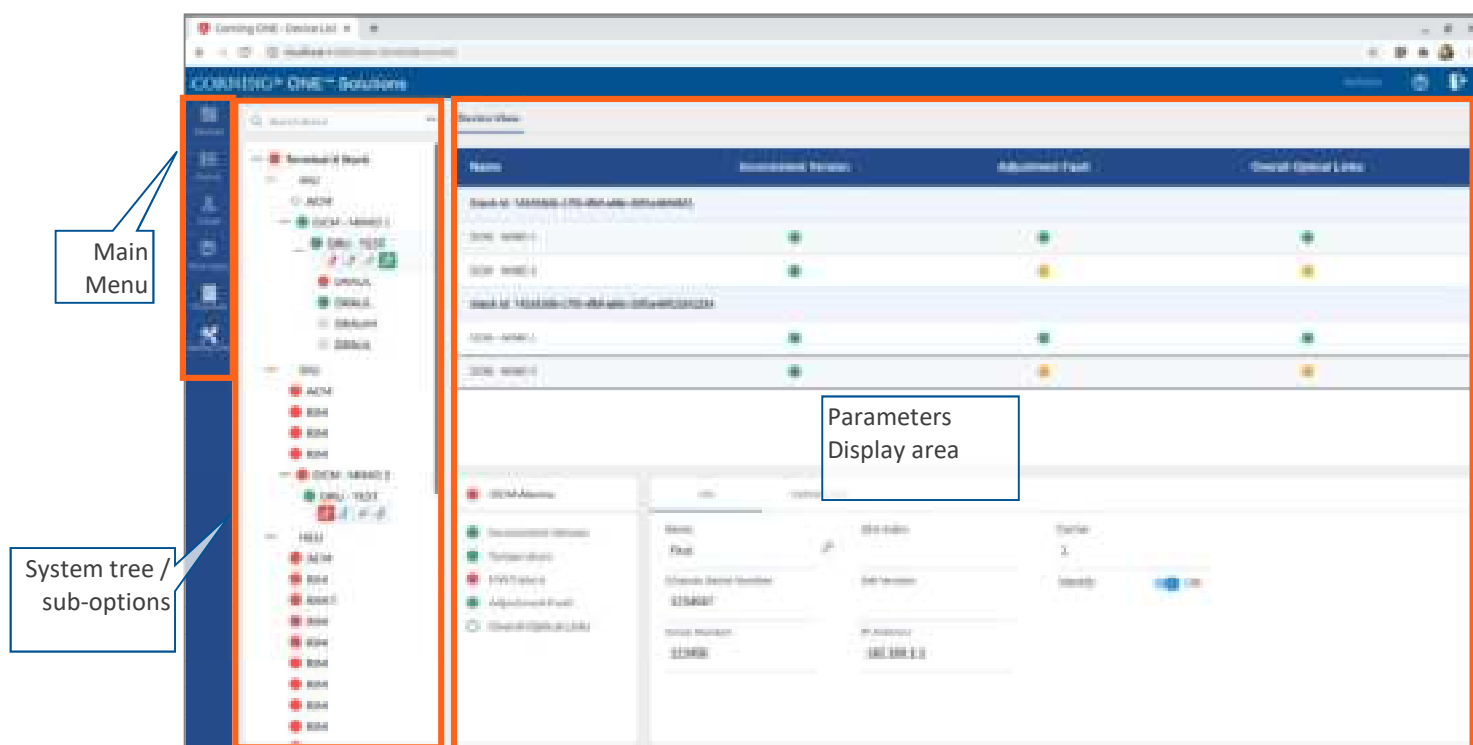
Corning ONE - Device List

CORNING ONE Solutions

Main Menu

System tree / sub-options

Device View

| Name | Environment Version | Adjustment Fault | Overall Optical Links |
|---|---|---|---|

Parameters Display area

ACM
OCM - MIMO 1
DRU - TCST
RIM
RIM
RIM
ACM
RIM
RIM
RIM
OCM - MIMO 2
DRU - TCST
HEU
ACM
RIM
RIM
RIM
RIM
RIM
RIM
RIM

OCM Alarms
Environment Version
Temperature
Adjustment Fault
Overall Optical Links

Name
Chassis Serial Number
Carrier
Identify
IP Address
192.168.1.1